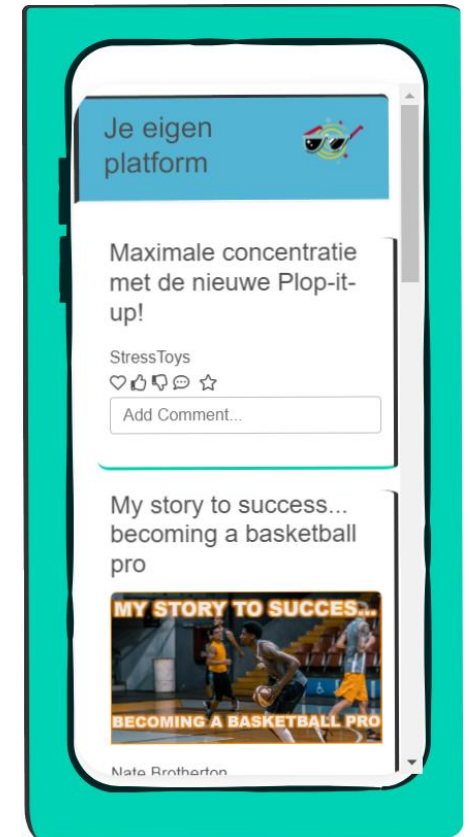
Je eigen platform

Maximale concentratie met de nieuwe Plop-it-up!

StressToys

Add Comment...

My story to success... becoming a basketball pro

MY STORY TO SUCCES...

BECOMING A BASKETBALL PRO

Nate Brotherton